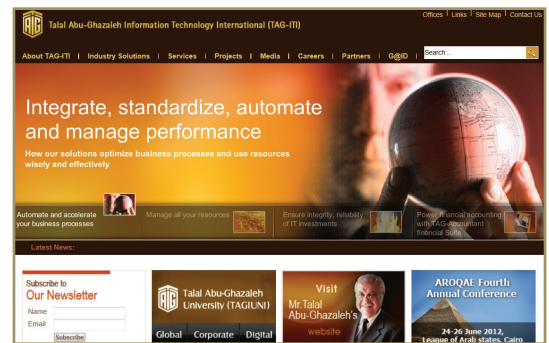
Talal Abu-Ghazaleh Information Technology International (TAG-ITI)

Offices | Links | Site Map | Contact Us

About TAG-ITI | Industry Solutions | Services | Projects | Media | Careers | Partners | G@ID

Search...

Integrate, standardize, automate and manage performance

How our solutions optimize business processes and use resources wisely and effectively

Automate and accelerate your business processes

Manage all your resources

Ensure integrity, reliability of IT investments

Powerful financial accounting with TAG-Accountant financial Suite

Latest News:

Subscribe to
Our Newsletter
Name
Email
Subscribe

Talal Abu-Ghazaleh University (TAGIUNI)
Global Corporate Digital

Visit
Mr Talal Abu-Ghazaleh's
website

AROQAE Fourth Annual Conference
24-26 June 2012,
League of Arab states, Cairo